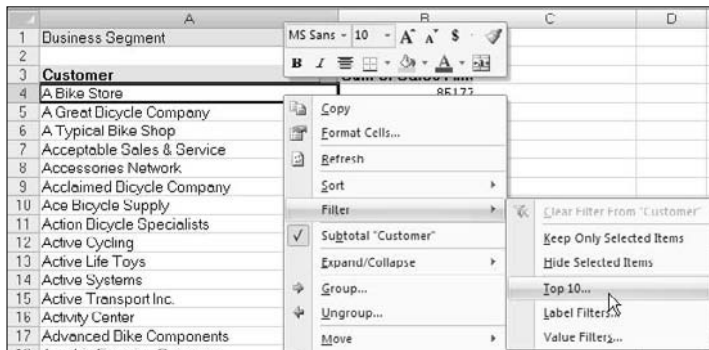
| | A | B | C | D |
|---|---|---|---|---|
| 1 | Business Segment | | | |
| 2 | | | | |
| 3 | Customer | Sum of Sales Amt | | |
| 4 | A Bike Store | 85177 | | |
| 5 | A Great Bicycle Company | | | |
| 6 | A Typical Bike Shop | | | |
| 7 | Acceptable Sales & Service | | | |
| 8 | Accessories Network | | | |
| 9 | Acclaimed Bicycle Company | | | |
| 10 | Ace Bicycle Supply | | | |
| 11 | Action Bicycle Specialists | | | |
| 12 | Active Cycling | | | |
| 13 | Active Life Toys | | | |
| 14 | Active Systems | | | |
| 15 | Active Transport Inc. | | | |
| 16 | Activity Center | | | |
| 17 | Advanced Bike Components | | | |

MS Sans - 10 - A A $ 
B I

Copy
Format Cells...
Refresh
Sort
Filter
Subtotal "Customer"
Expand/Collapse
Group...
Ungroup...
Move

Clear Filter From "Customer"
Keep Only Selected Items
Hide Selected Items
Top 10...
Label Filters...
Value Filters...